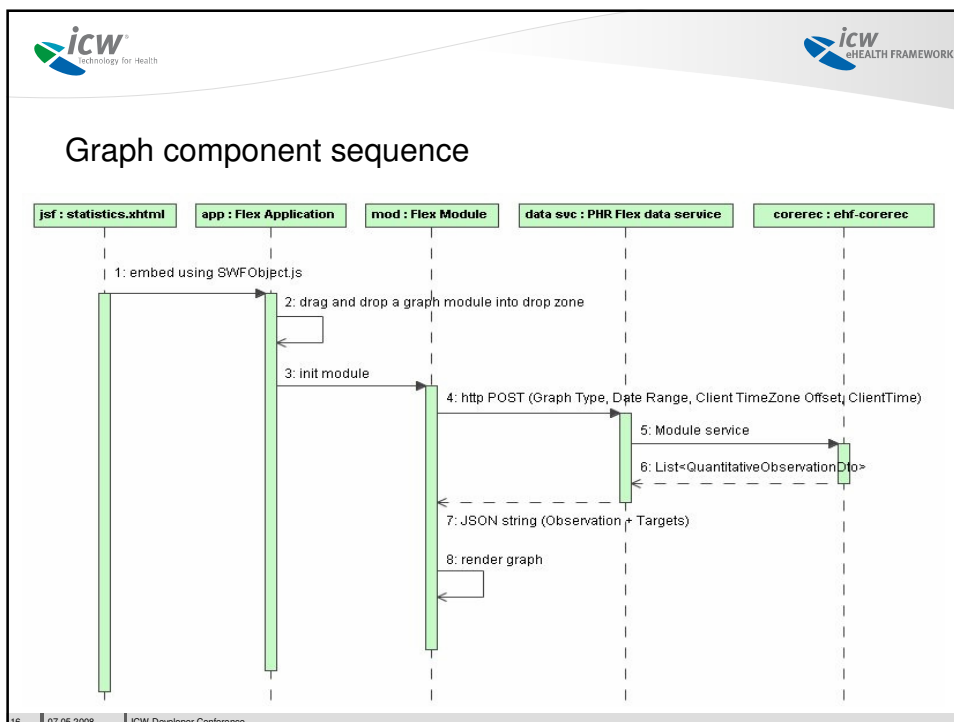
icw Technology for Health

icw eHEALTH FRAMEWORK

Graph component sequence

jsf : statistics.xhtml

app : Flex Application

mod : Flex Module

data svc : PHR Flex data service

corerec : ehf-corerec

1: embed using SWFObject.js

2: drag and drop a graph module into drop zone

3: init module

4: http POST (Graph Type, Date Range, Client TimeZone Offset, ClientTime)

5: Module service

6: List<QuantitativeObservationDto>

7: JSON string (Observation + Targets)

8: render graph

16 07.05.2008 ICW Developer Conference